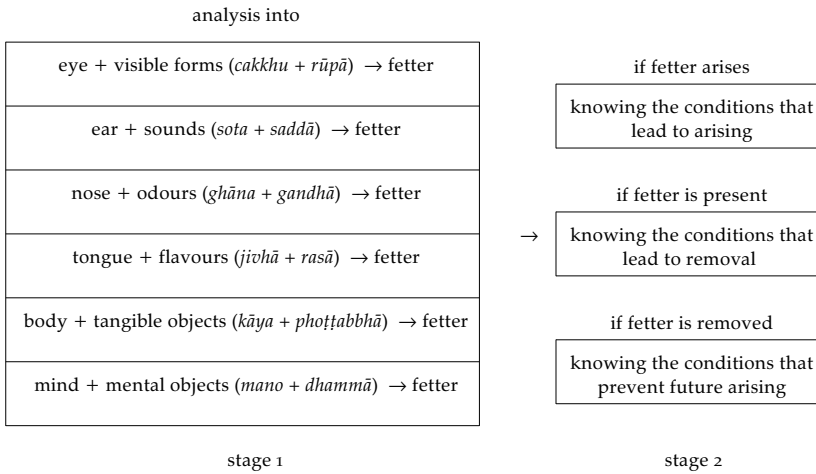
analysis into

eye + visible forms (cakkhu + rūpā) → fetter

ear + sounds (sota + saddā) → fetter

nose + odours (ghāna + gandhā) → fetter

tongue + flavours (jivhā + rasā) → fetter

body + tangible objects (kāya + phoṭṭabbhā) → fetter

mind + mental objects (mano + dhammā) → fetter

→

if fetter arises

knowing the conditions that lead to arising

if fetter is present

knowing the conditions that lead to removal

if fetter is removed

knowing the conditions that prevent future arising

stage 1

stage 2